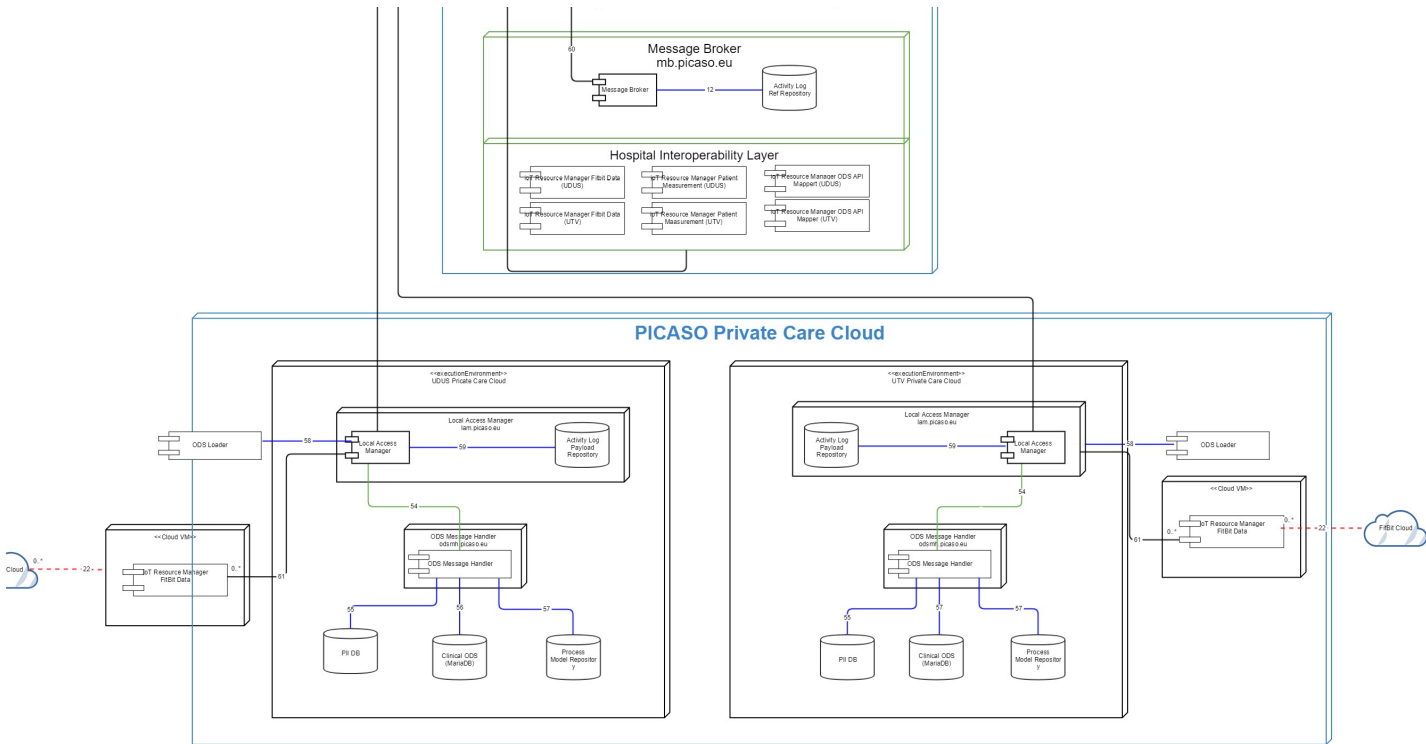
60

Message Broker
mb.picaso.eu

Message Broker

12

Activity Log Ref Repository

Hospital Interoperability Layer

IoT Resource Manager Fitbit Data (UDUS)

IoT Resource Manager Patient Measurement (UDUS)

IoT Resource Manager ODS API Mappert (UDUS)

IoT Resource Manager Fitbit Data (UTV)

IoT Resource Manager Patient Measurement (UTV)

IoT Resource Manager ODS API Mapper (UTV)

PICASO Private Care Cloud

<<executionEnvironment>>
UDUS Private Care Cloud

Local Access Manager
lam.picaso.eu

ODS Loader

58

Local Access Manager

59

Activity Log Payload Repository

54

<<Cloud VM>>

Cloud

0..*

22

IoT Resource Manager FitBit Data

0..*

61

ODS Message Handler
odsmh.picaso.eu

ODS Message Handler

55

56

57

PII DB

Clinical ODS (MariaDB)

Process Model Repository

<<executionEnvironment>>
UTV Private Care Cloud

Local Access Manager
lam.picaso.eu

Activity Log Payload Repository

59

Local Access Manager

58

ODS Loader

54

<<Cloud VM>>

0..*

IoT Resource Manager FitBit Data

0..*

22

FitBit Cloud

61

ODS Message Handler
odsmh.picaso.eu

ODS Message Handler

55

57

57

PII DB

Clinical ODS (MariaDB)

Process Model Repository